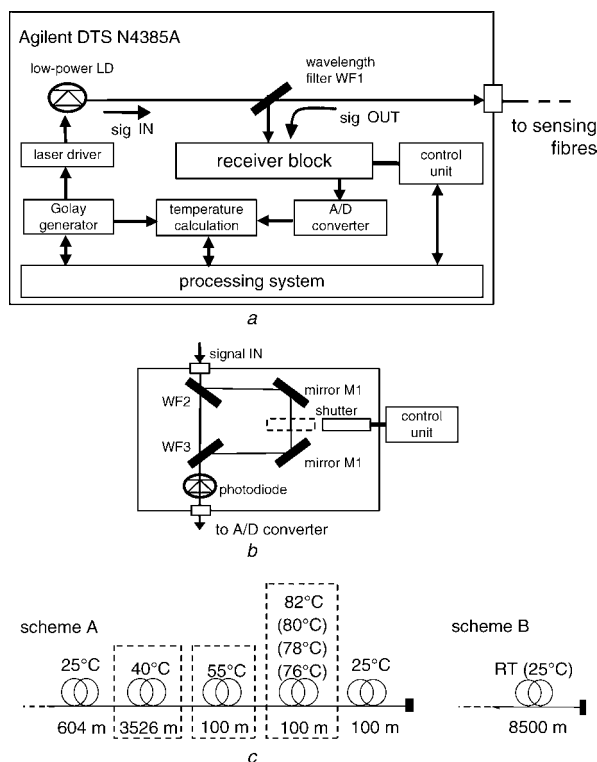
Agilent DTS N4385A

low-power LD

wavelength filter WF1

sig IN

sig OUT

to sensing fibres

laser driver

receiver block

control unit

Golay generator

temperature calculation

A/D converter

processing system

a

signal IN

WF2

mirror M1

shutter

control unit

WF3

mirror M1

photodiode

to A/D converter

b

scheme A

25°C

40°C

55°C

82°C
(80°C)
(78°C)
(76°C)

25°C

604 m

3526 m

100 m

100 m

100 m

scheme B

RT (25°C)

8500 m

c